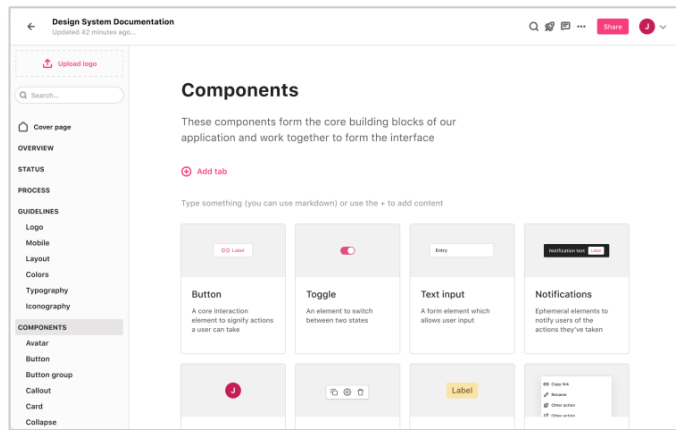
Design System Documentation
Updated 42 minutes ago...

Share

J

Upload logo

Search...

Cover page

OVERVIEW

STATUS

PROCESS

GUIDELINES

Logo

Mobile

Layout

Colors

Typography

Iconography

COMPONENTS

Avatar

Button

Button group

Callout

Card

Collapse

Components

These components form the core building blocks of our application and work together to form the interface

Add tab

Type something (you can use markdown) or use the + to add content

Label

Entry

Notification text

Button

A core interaction element to signify actions a user can take

Toggle

An element to switch between two states

Text input

A form element which allows user input

Notifications

Ephemeral elements to notify users of the actions they've taken

J

Label

Copy link

Rename

Other action

Other action